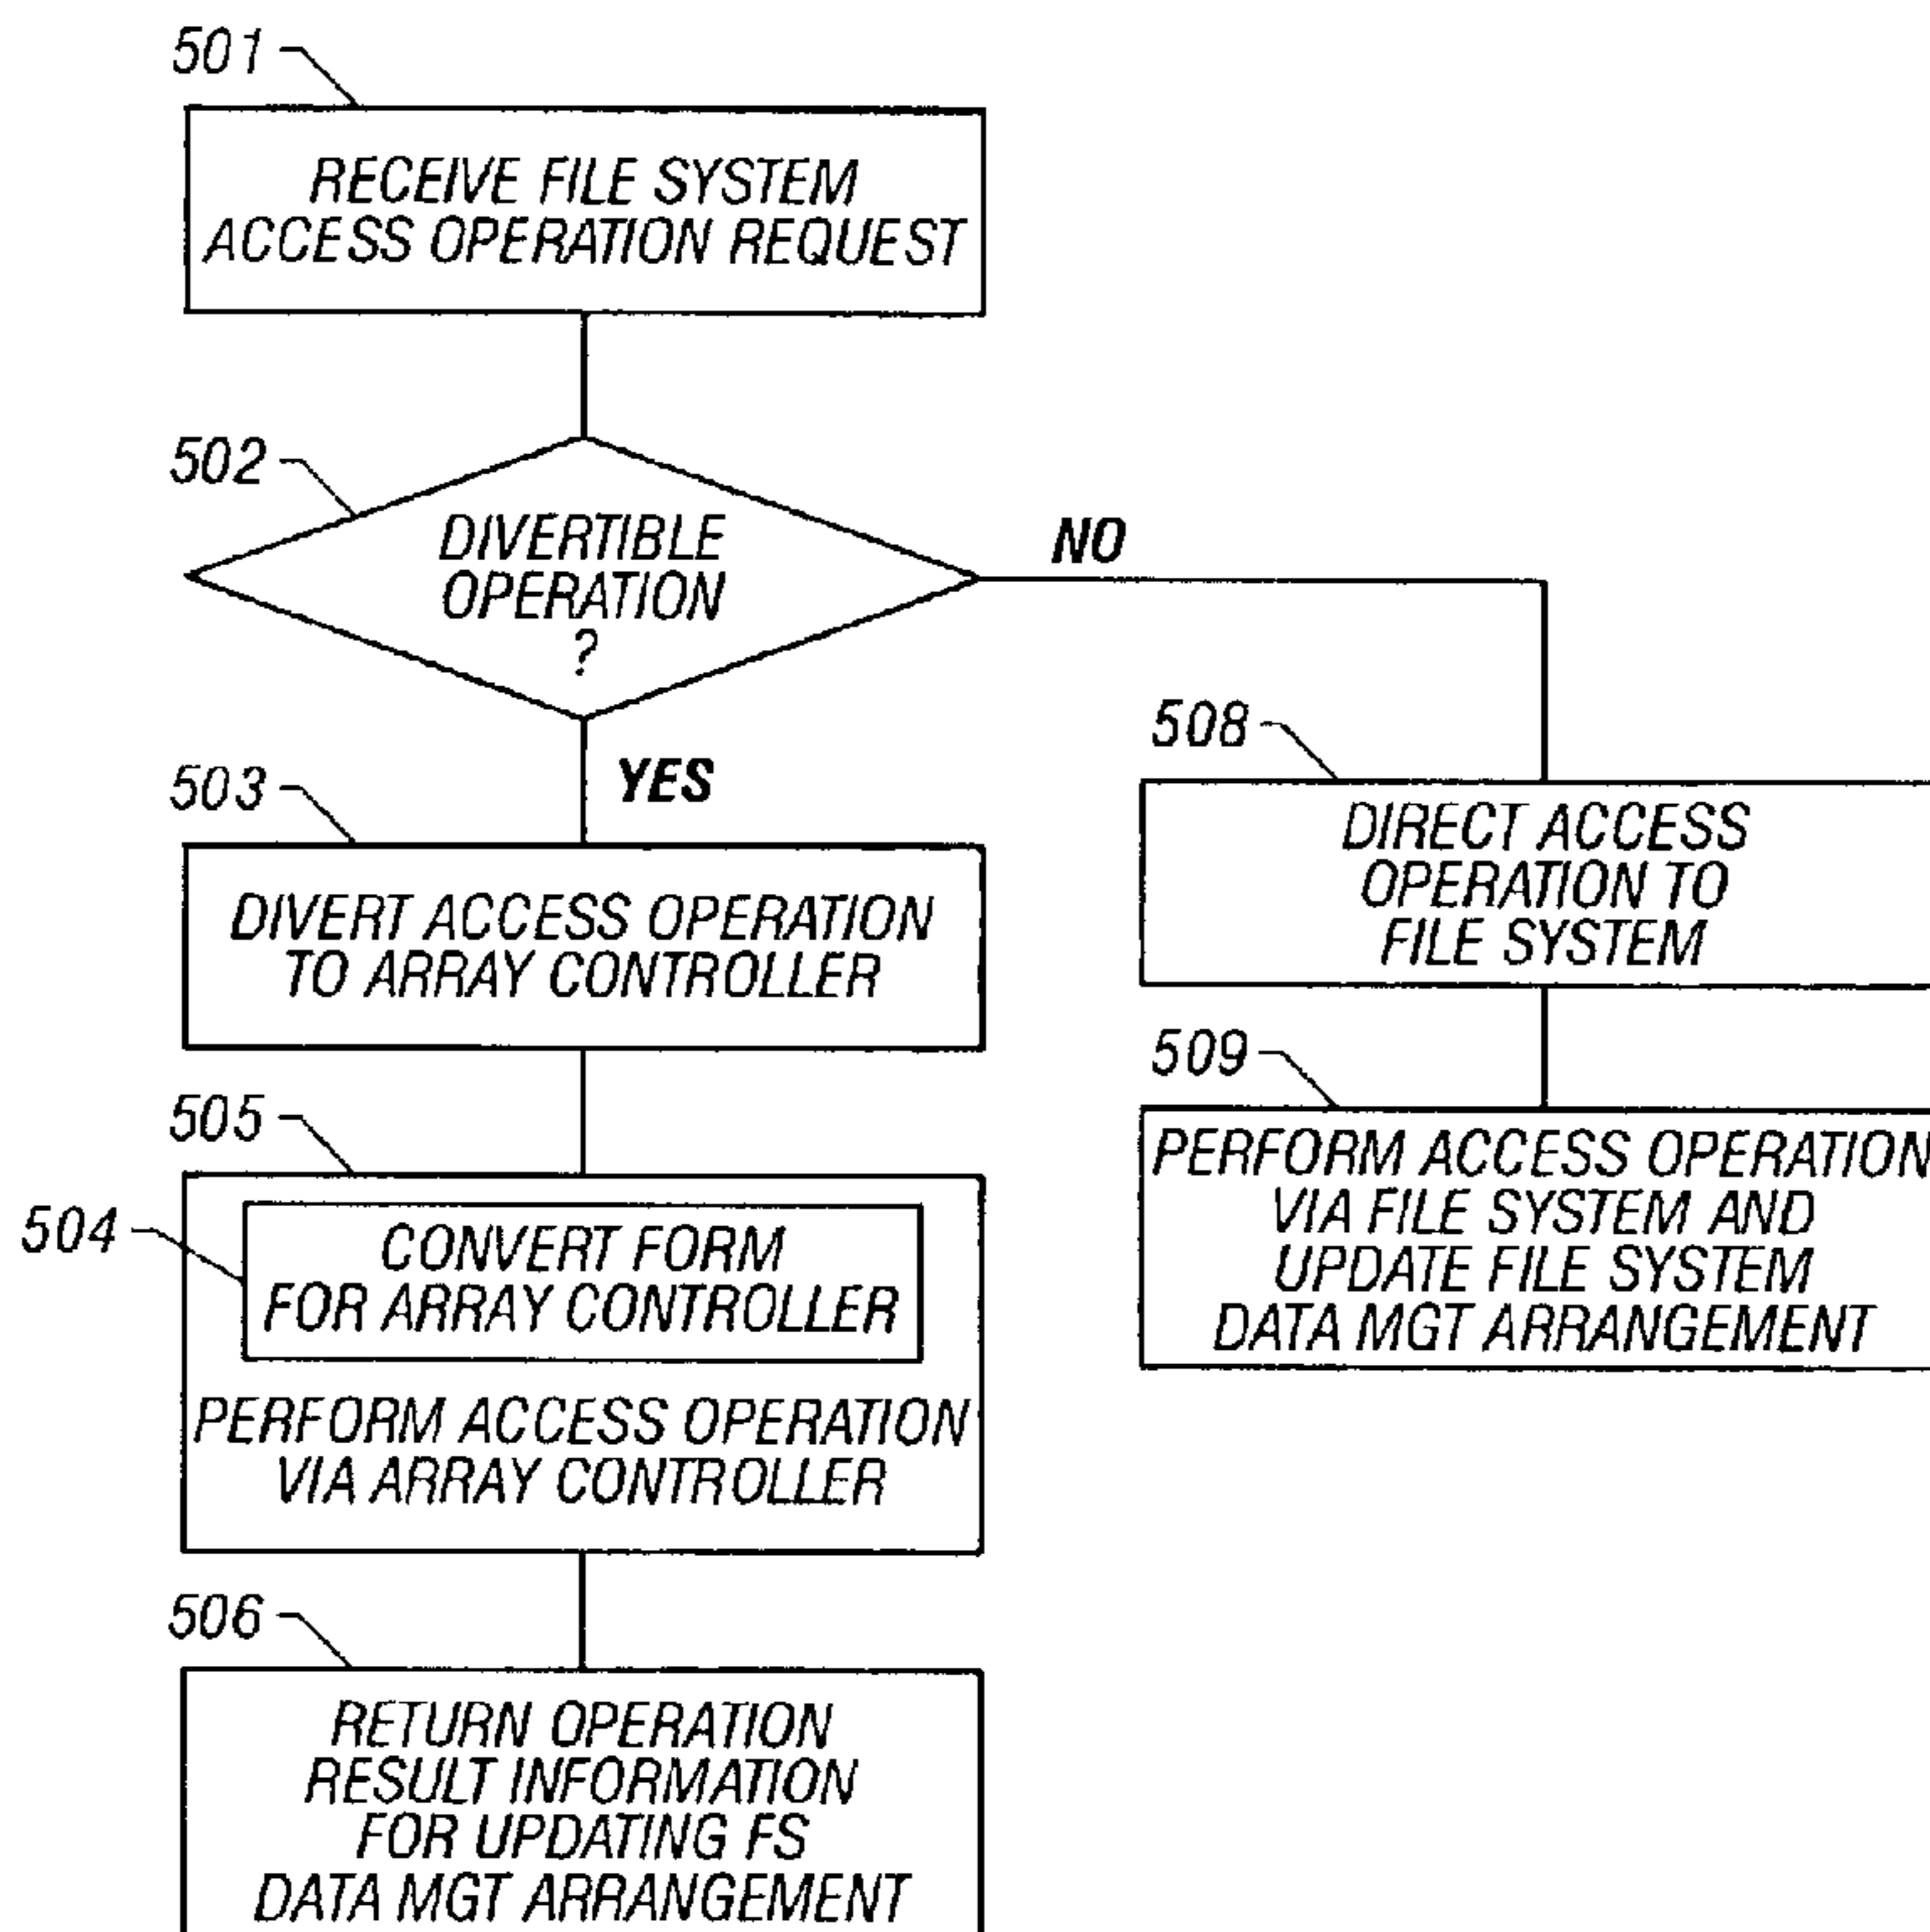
501

RECEIVE FILE SYSTEM ACCESS OPERATION REQUEST

502

DIVERTIBLE OPERATION ?

NO

YES

503

DIVERT ACCESS OPERATION TO ARRAY CONTROLLER

505

504

CONVERT FORM FOR ARRAY CONTROLLER

PERFORM ACCESS OPERATION VIA ARRAY CONTROLLER

506

RETURN OPERATION RESULT INFORMATION FOR UPDATING FS DATA MGT ARRANGEMENT

508

DIRECT ACCESS OPERATION TO FILE SYSTEM

509

PERFORM ACCESS OPERATION VIA FILE SYSTEM AND UPDATE FILE SYSTEM DATA MGT ARRANGEMENT